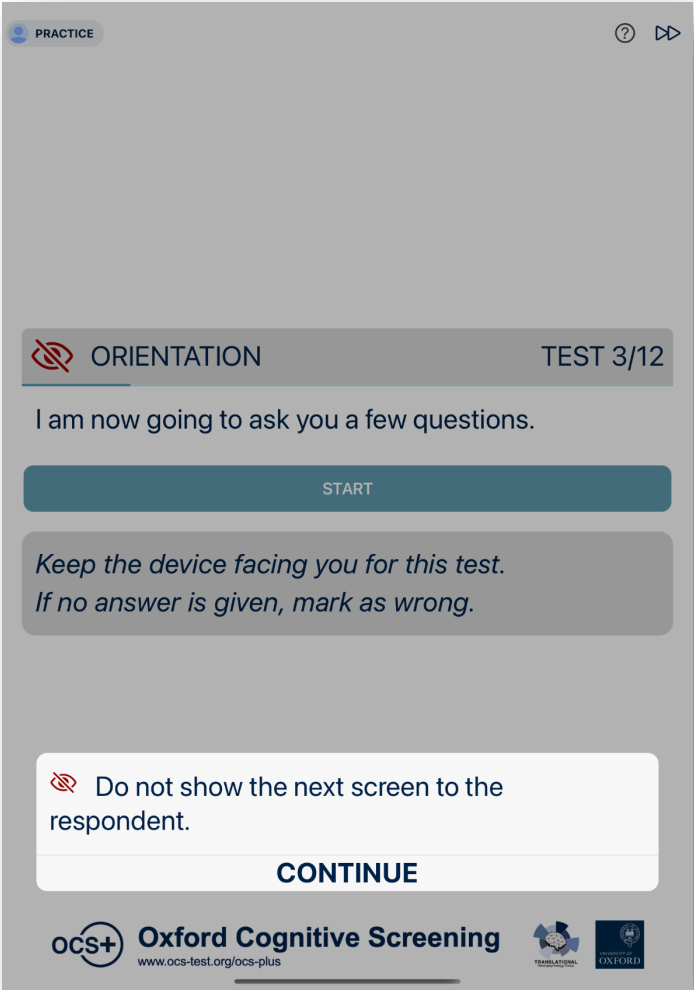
PRACTICE

ORIENTATION
TEST 3/12

I am now going to ask you a few questions.

START

*Keep the device facing you for this test.*
*If no answer is given, mark as wrong.*

Do not show the next screen to the respondent.

CONTINUE

OCS+ Oxford Cognitive Screening
www.ocs-test.org/ocs-plus

TRANSLATIONAL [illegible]

UNIVERSITY OF OXFORD